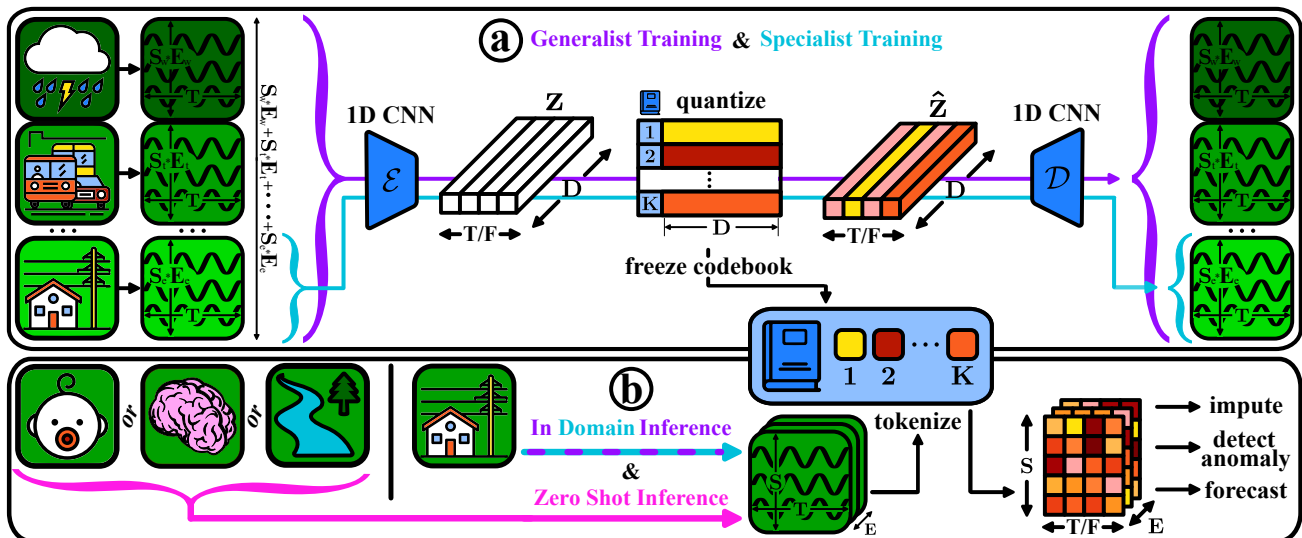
a Generalist Training & Specialist Training

$S_wE_w$ T
$S_tE_t$ T
$S_eE_e$ T

$S_wE_w + S_tE_t + \cdots + S_eE_e$

1D CNN
$\mathcal{E}$

Z
T/F
D

quantize
1
2
⋮
K
D

freeze codebook

$\hat{Z}$
D
T/F

1D CNN
$\mathcal{D}$

$S_wE_w$ T
$S_tE_t$ T
$S_eE_e$ T

1 2 ⋯ K

b

or
or

In Domain Inference
&
Zero Shot Inference

S
T
E

tokenize

S
T/F
E

impute
detect anomaly
forecast